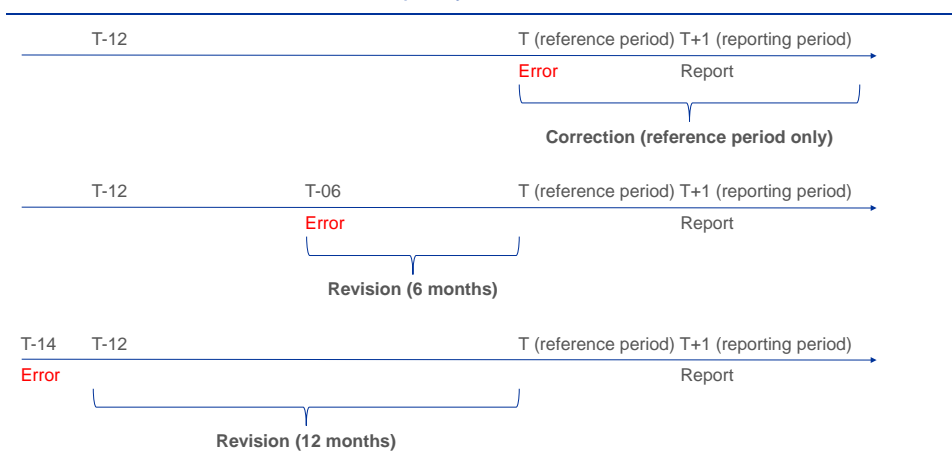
T-12

T (reference period) T+1 (reporting period)

Error

Report

Correction (reference period only)

T-12

T-06

T (reference period) T+1 (reporting period)

Error

Report

Revision (6 months)

T-14

T-12

T (reference period) T+1 (reporting period)

Error

Report

Revision (12 months)